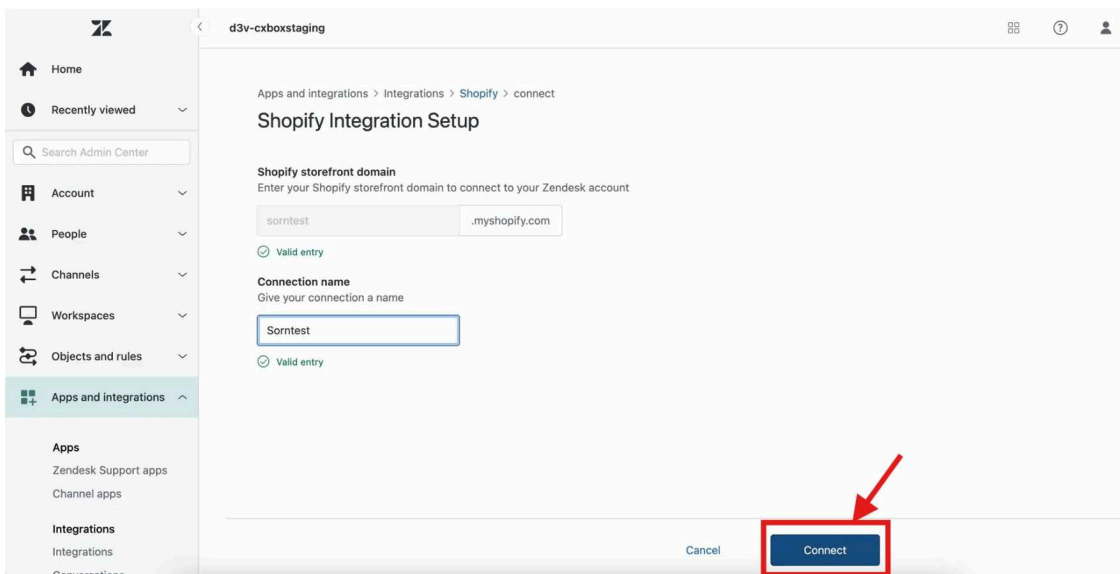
d3v-cxboxstaging

Home

Recently viewed

Search Admin Center

Account

People

Channels

Workspaces

Objects and rules

Apps and integrations

Apps

Zendesk Support apps

Channel apps

Integrations

Integrations

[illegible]

Apps and integrations > Integrations > Shopify > connect

Shopify Integration Setup

Shopify storefront domain

Enter your Shopify storefront domain to connect to your Zendesk account

sorntest .myshopify.com

Valid entry

Connection name

Give your connection a name

Sorntest

Valid entry

Cancel Connect